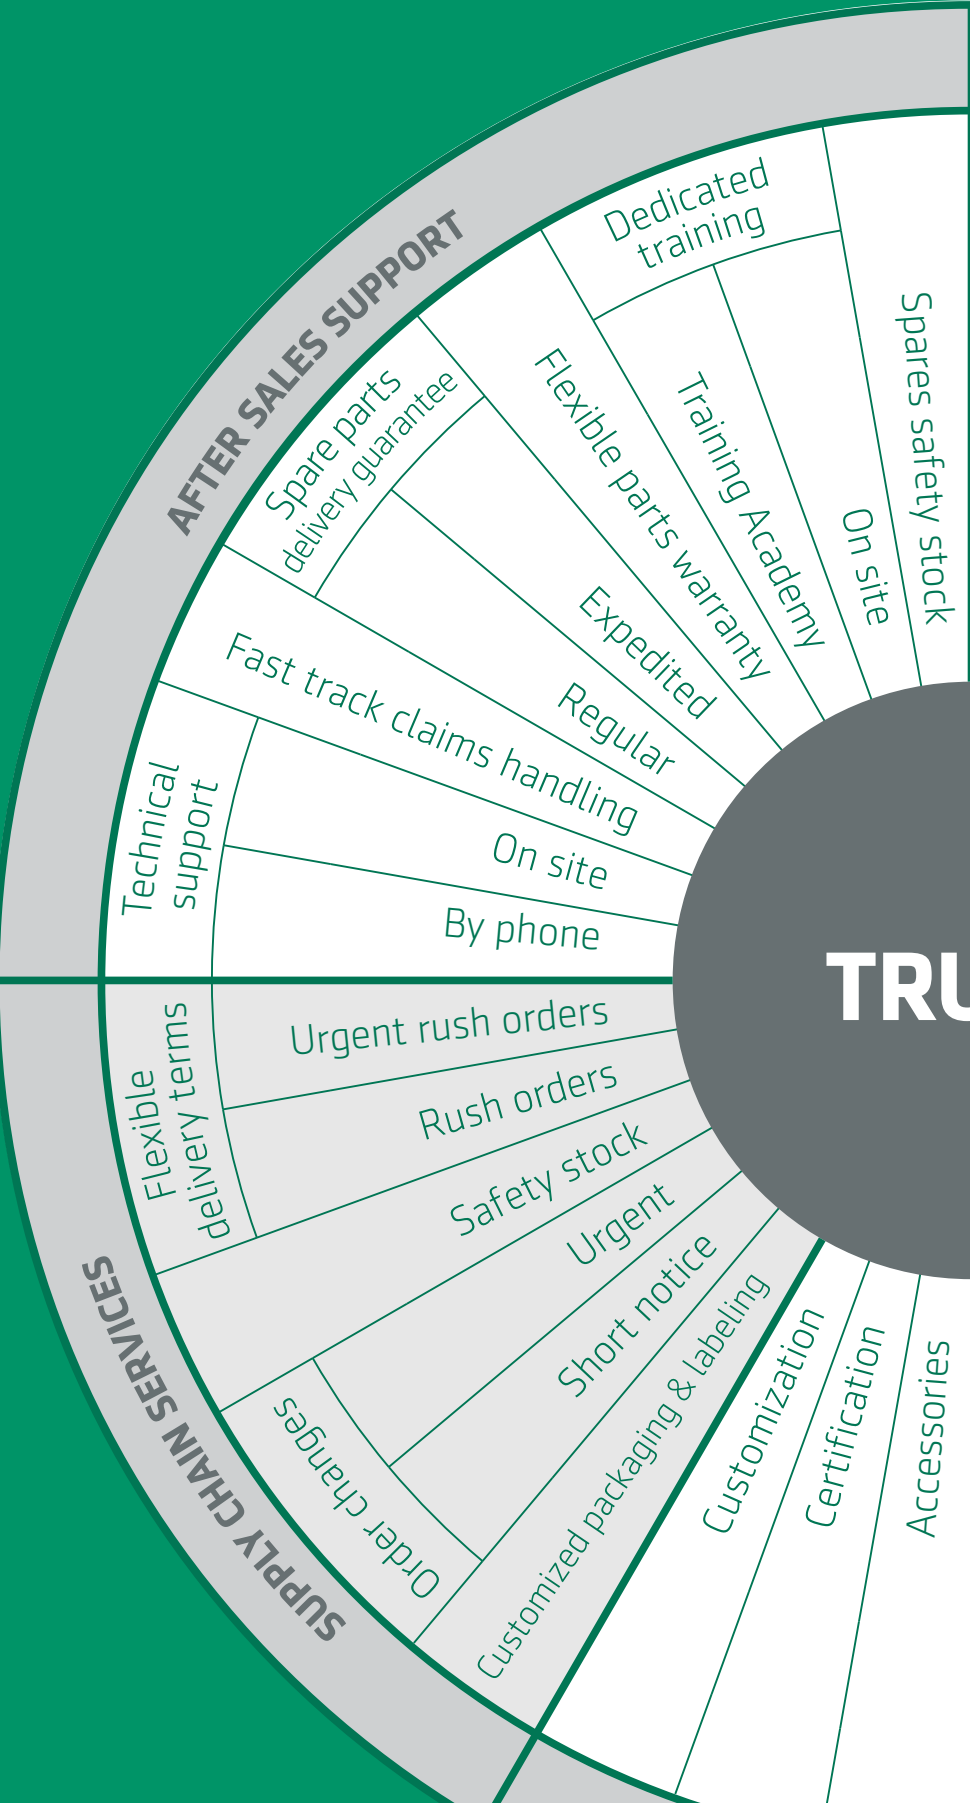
AFTER SALES SUPPORT

Dedicated training

Spares safety stock

On site

Training Academy

Flexible parts warranty

Spare parts delivery guarantee

Expedited

Regular

Fast track claims handling

Technical support

On site

By phone

TRU

Flexible delivery terms

Urgent rush orders

Rush orders

Safety stock

Urgent

Short notice

Order changes

Customized packaging & labeling

Customization

Certification

Accessories

SUPPLY CHAIN SERVICES